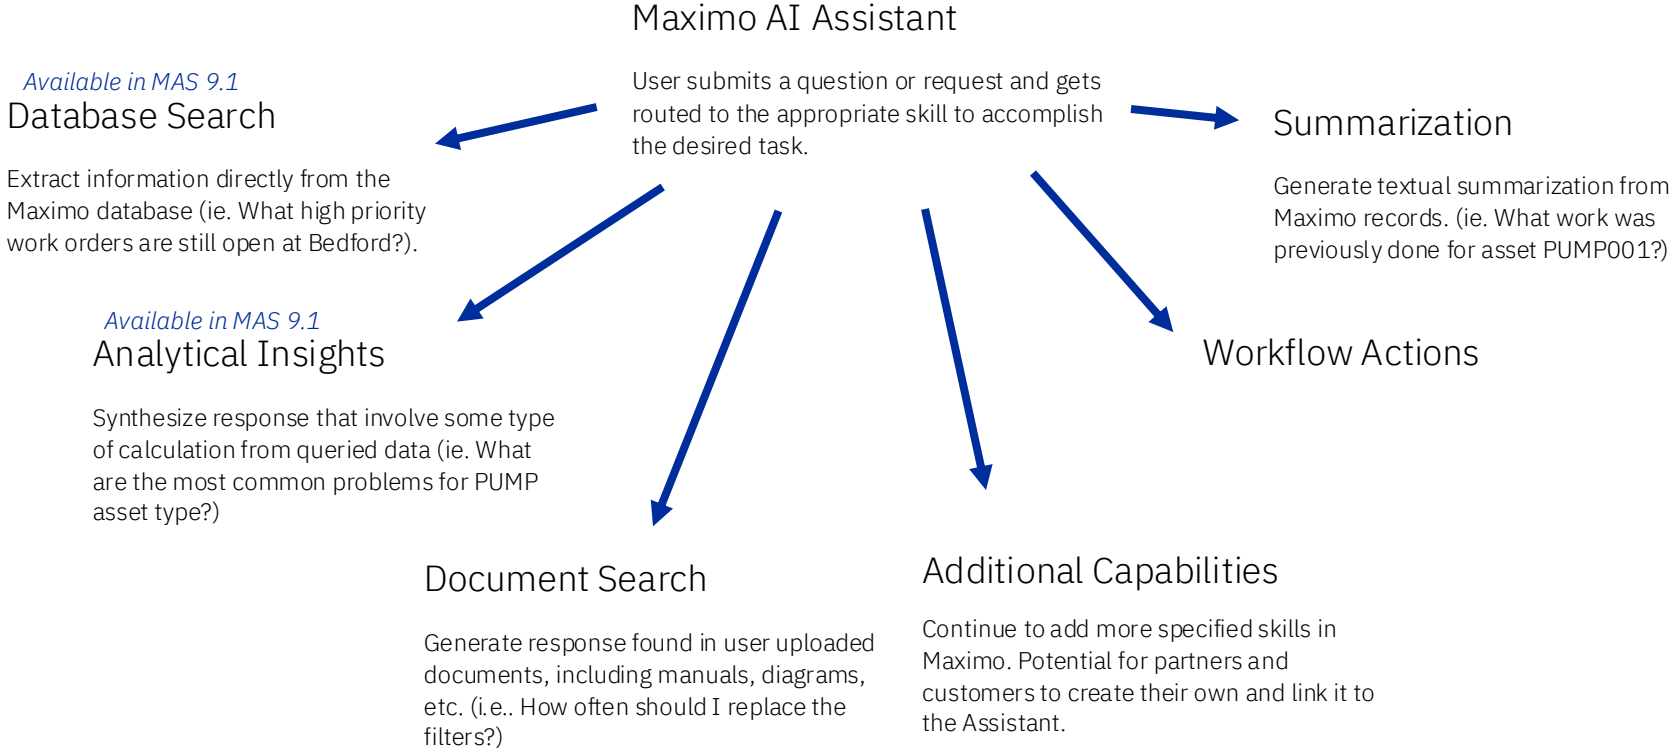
Maximo AI Assistant

User submits a question or request and gets routed to the appropriate skill to accomplish the desired task.

Available in MAS 9.1
Database Search

Extract information directly from the Maximo database (ie. What high priority work orders are still open at Bedford?).

Summarization

Generate textual summarization from Maximo records. (ie. What work was previously done for asset PUMP001?)

Available in MAS 9.1
Analytical Insights

Synthesize response that involve some type of calculation from queried data (ie. What are the most common problems for PUMP asset type?)

Workflow Actions

Document Search

Generate response found in user uploaded documents, including manuals, diagrams, etc. (i.e.. How often should I replace the filters?)

Additional Capabilities

Continue to add more specified skills in Maximo. Potential for partners and customers to create their own and link it to the Assistant.